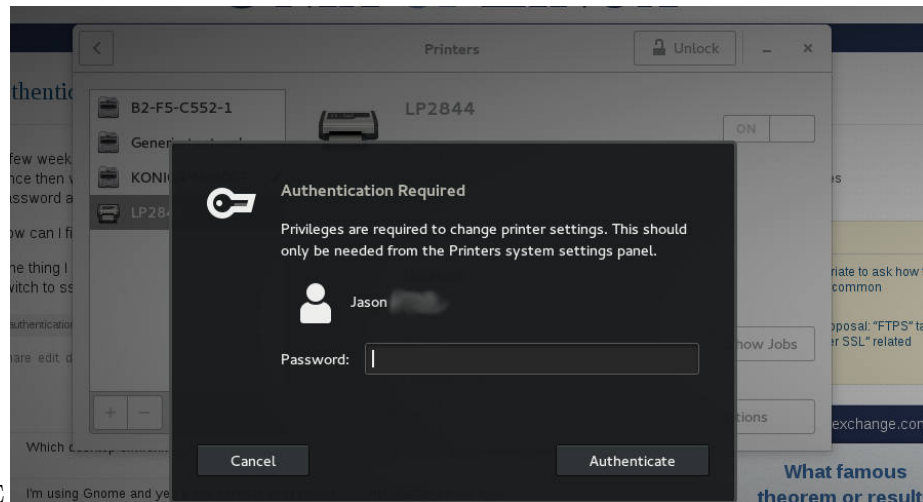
Printers

Unlock

B2-F5-C552-1

Generi

KONI

LP28

LP2844

ON

thentic

few week
nce then
ssword a

w can I fi

e thing I
itch to ss

authenticatio

are edit d

Authentication Required

Privileges are required to change printer settings. This should only be needed from the Printers system settings panel.

Jason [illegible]

Password:

Cancel

Authenticate

es

riate to ask how
common

posal: "FTPS" t
r SSL" related

how Jobs

tions

exchange.co

What famous
theorem or resul

Which

I'm using Gnome and ye